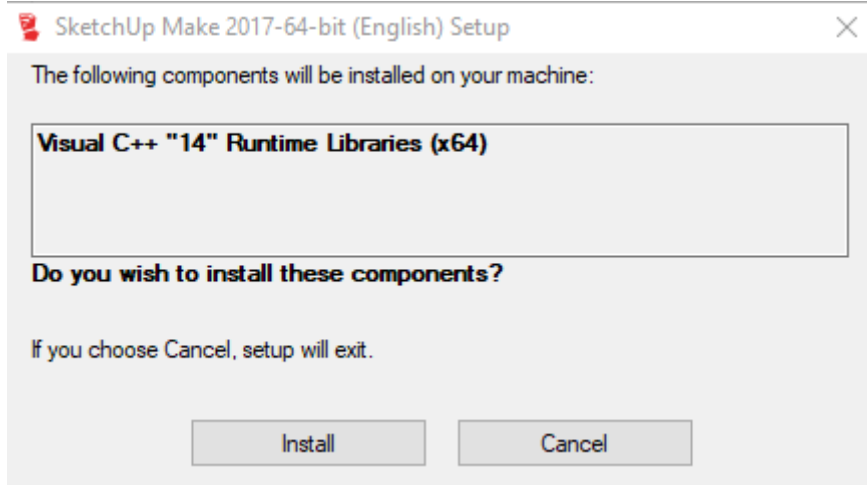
SketchUp Make 2017-64-bit (English) Setup

The following components will be installed on your machine:

Visual C++ "14" Runtime Libraries (x64)

Do you wish to install these components?

If you choose Cancel, setup will exit.

Install

Cancel